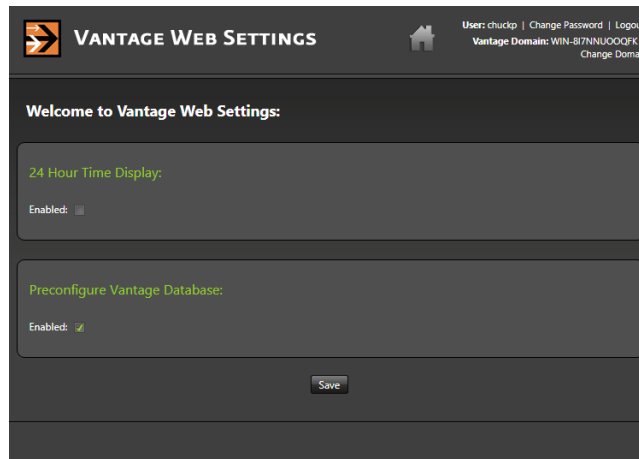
Vantage Web Settings

User: chuckp | Change Password | Logou
Vantage Domain: WIN-8I7NNUOOQFK
Change Doma

Welcome to Vantage Web Settings:

24 Hour Time Display:

Enabled:

Preconfigure Vantage Database:

Enabled:

Save